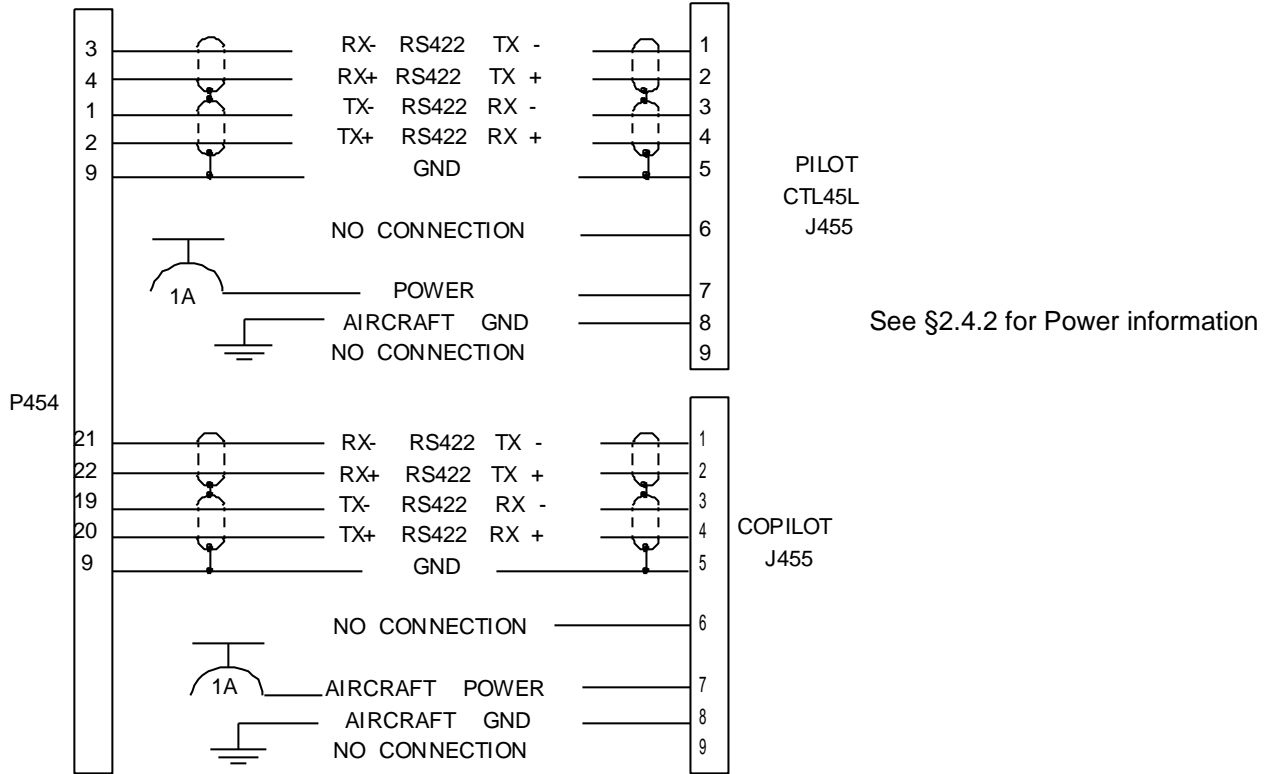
3 RX- RS422 TX - 1
4 RX+ RS422 TX + 2
1 TX- RS422 RX - 3
2 TX+ RS422 RX + 4
9 GND 5

PILOT
CTL45L
J455

NO CONNECTION 6
1A
POWER 7
AIRCRAFT GND 8
NO CONNECTION 9

See §2.4.2 for Power information

P454

21 RX- RS422 TX - 1
22 RX+ RS422 TX + 2
19 TX- RS422 RX - 3
20 TX+ RS422 RX + 4
9 GND 5

COPILOT
J455

NO CONNECTION 6
1A
AIRCRAFT POWER 7
AIRCRAFT GND 8
NO CONNECTION 9